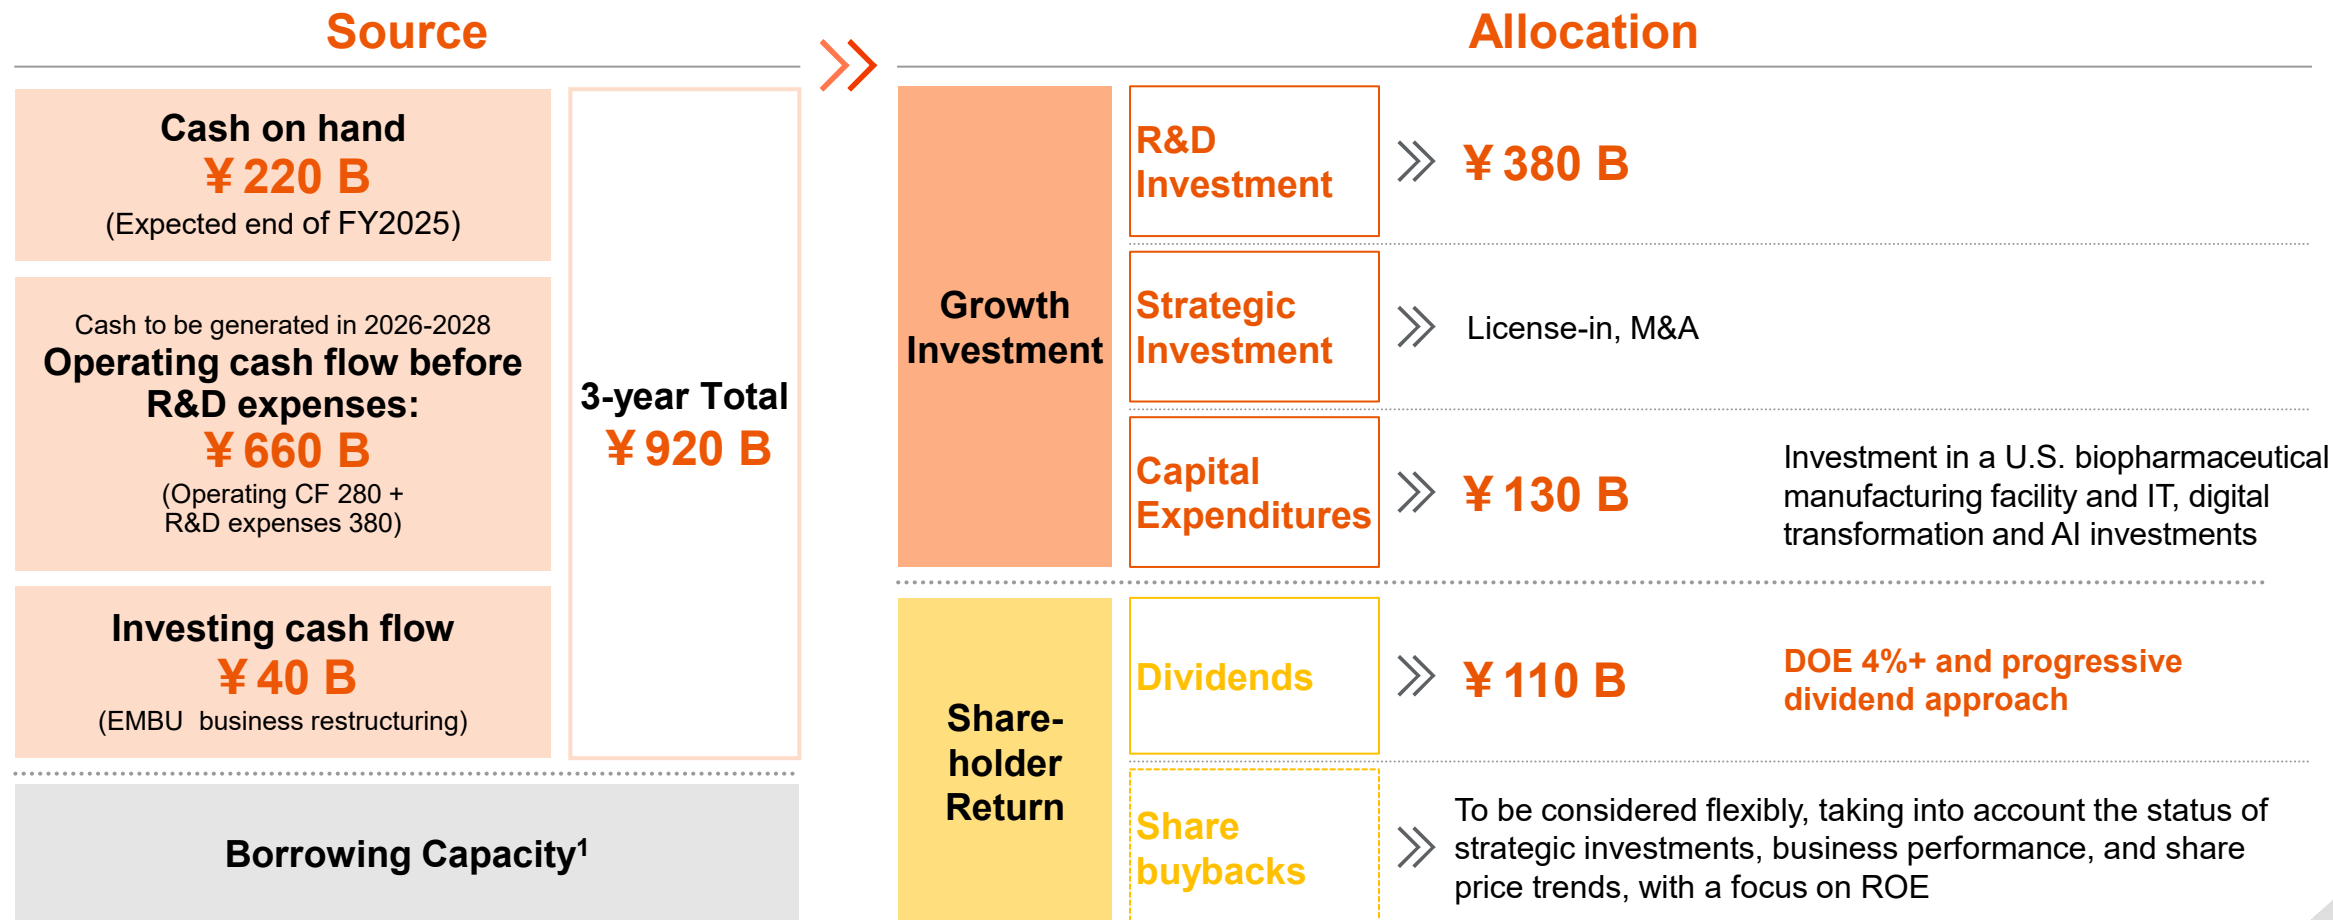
Source

Cash on hand
¥220 B
(Expected end of FY2025)

Cash to be generated in 2026-2028
Operating cash flow before R&D expenses:
¥660 B
(Operating CF 280 + R&D expenses 380)

Investing cash flow
¥40 B
(EMBU business restructuring)

3-year Total
¥920 B

Borrowing Capacity$^1$

Allocation

Growth Investment

R&D Investment
¥380 B

Strategic Investment
License-in, M&A

Capital Expenditures
¥130 B
Investment in a U.S. biopharmaceutical manufacturing facility and IT, digital transformation and AI investments

Share-holder Return

Dividends
¥110 B
DOE 4%+ and progressive dividend approach

Share buybacks
To be considered flexibly, taking into account the status of strategic investments, business performance, and share price trends, with a focus on ROE